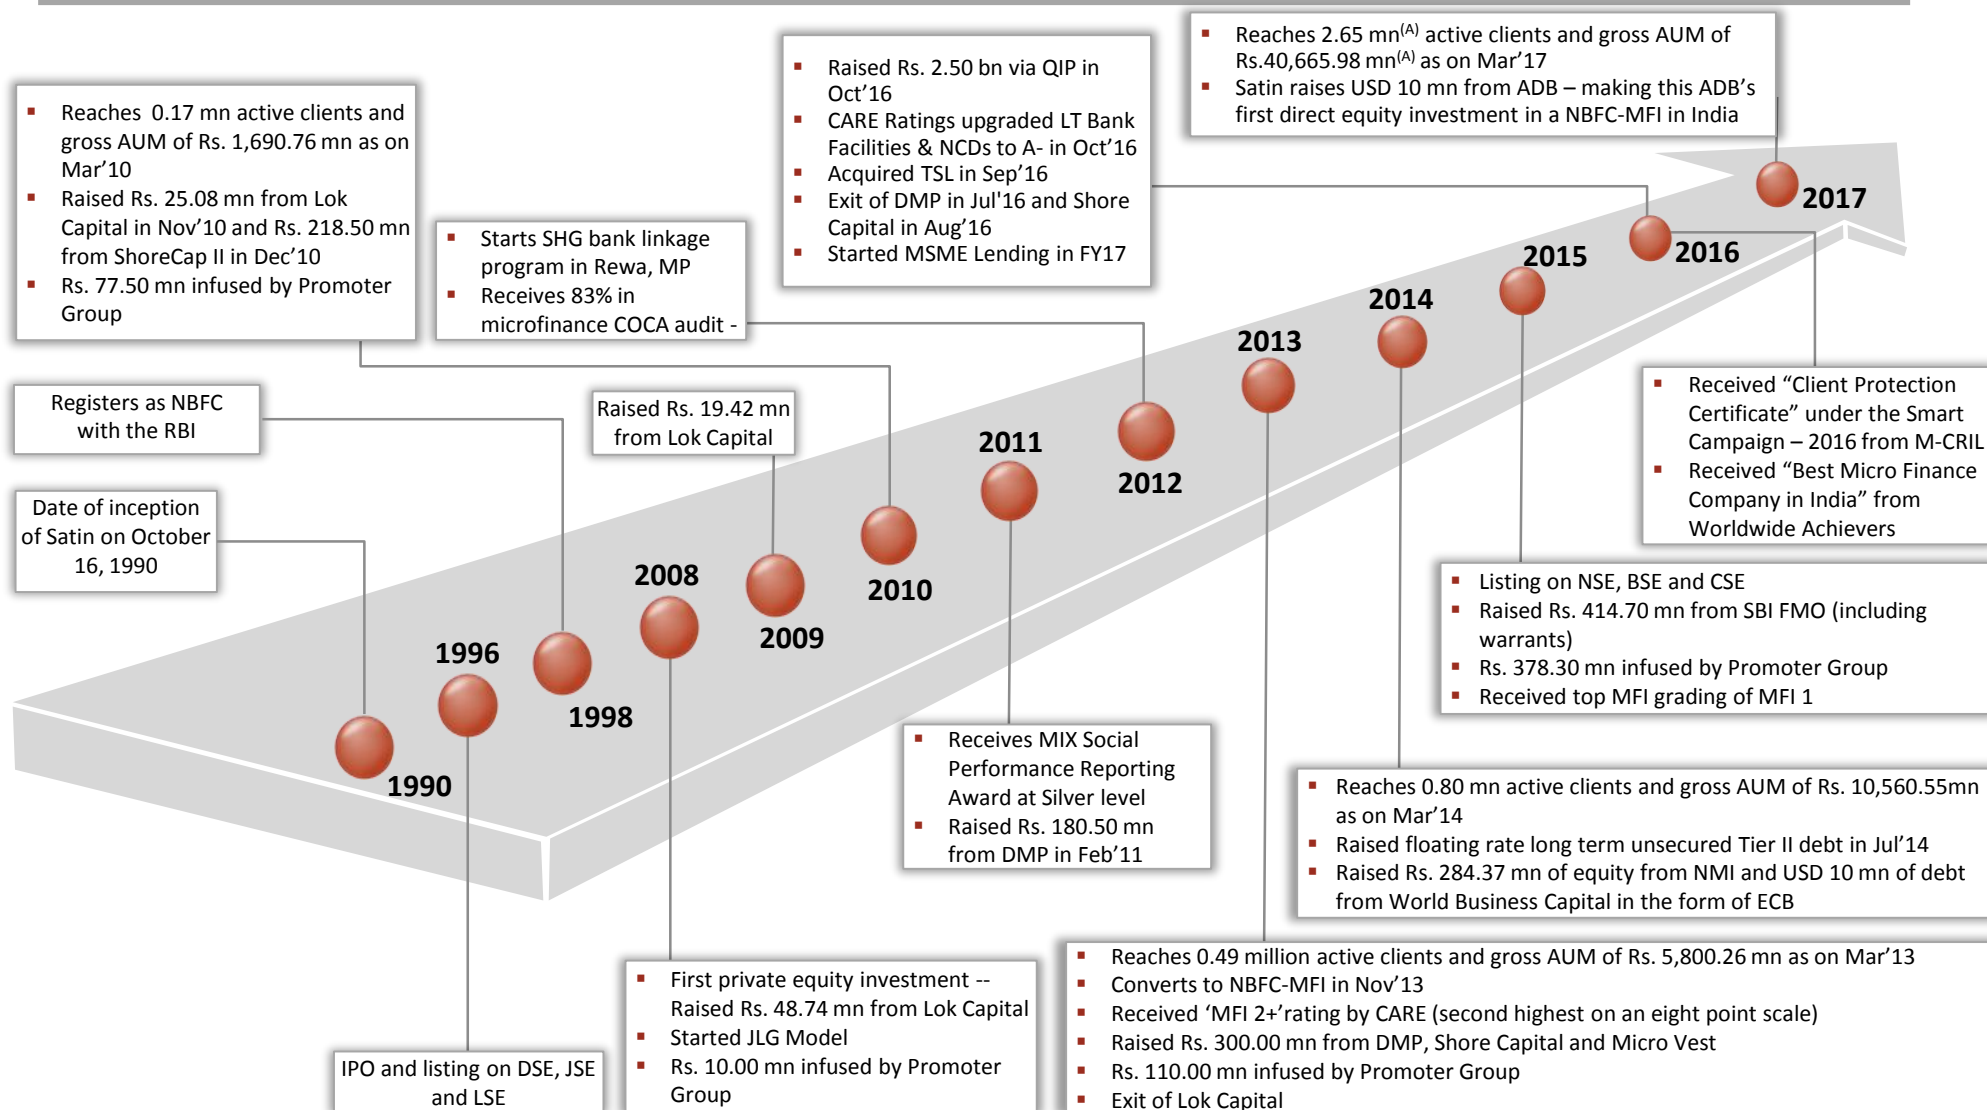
- Reaches 0.17 mn active clients and gross AUM of Rs. 1,690.76 mn as on Mar'10
- Raised Rs. 25.08 mn from Lok Capital in Nov'10 and Rs. 218.50 mn from ShoreCap II in Dec'10
- Rs. 77.50 mn infused by Promoter Group

- Starts SHG bank linkage program in Rewa, MP
- Receives 83% in microfinance COCA audit -

- Raised Rs. 2.50 bn via QIP in Oct'16
- CARE Ratings upgraded LT Bank Facilities & NCDs to A- in Oct'16
- Acquired TSL in Sep'16
- Exit of DMP in Jul'16 and Shore Capital in Aug'16
- Started MSME Lending in FY17

- Reaches 2.65 mn$^{(A)}$ active clients and gross AUM of Rs.40,665.98 mn$^{(A)}$ as on Mar'17
- Satin raises USD 10 mn from ADB – making this ADB's first direct equity investment in a NBFC-MFI in India

Registers as NBFC with the RBI

Raised Rs. 19.42 mn from Lok Capital

Date of inception of Satin on October 16, 1990

2017
2016
2015
2014
2013
2012
2011
2010
2009
2008
1998
1996
1990

- Received "Client Protection Certificate" under the Smart Campaign – 2016 from M-CRIL
- Received "Best Micro Finance Company in India" from Worldwide Achievers

- Listing on NSE, BSE and CSE
- Raised Rs. 414.70 mn from SBI FMO (including warrants)
- Rs. 378.30 mn infused by Promoter Group
- Received top MFI grading of MFI 1

- Receives MIX Social Performance Reporting Award at Silver level
- Raised Rs. 180.50 mn from DMP in Feb'11

- Reaches 0.80 mn active clients and gross AUM of Rs. 10,560.55mn as on Mar'14
- Raised floating rate long term unsecured Tier II debt in Jul'14
- Raised Rs. 284.37 mn of equity from NMI and USD 10 mn of debt from World Business Capital in the form of ECB

- Reaches 0.49 million active clients and gross AUM of Rs. 5,800.26 mn as on Mar'13
- Converts to NBFC-MFI in Nov'13
- Received 'MFI 2+'rating by CARE (second highest on an eight point scale)
- Raised Rs. 300.00 mn from DMP, Shore Capital and Micro Vest
- Rs. 110.00 mn infused by Promoter Group
- Exit of Lok Capital

- First private equity investment -- Raised Rs. 48.74 mn from Lok Capital
- Started JLG Model
- Rs. 10.00 mn infused by Promoter Group

IPO and listing on DSE, JSE and LSE